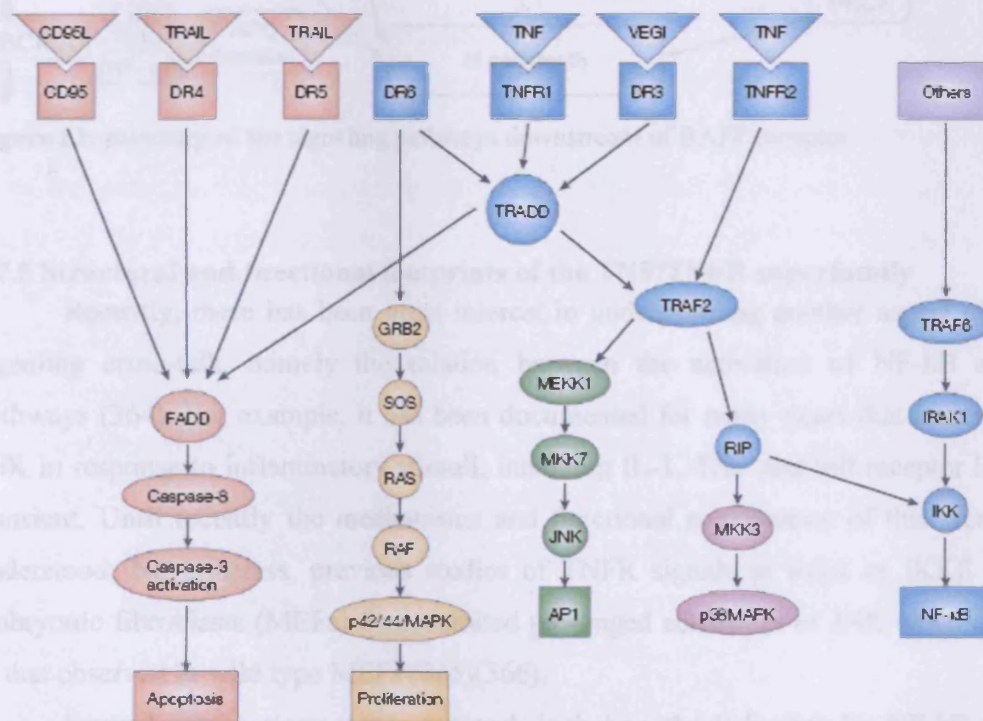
CD95L
TRAIL
TRAIL
TNF
VEGI
TNF
CD95
DR4
DR5
DR6
TNFR1
DR3
TNFR2
Others
TRADD
TRAF2
TRAF6
GRB2
MEKK1
IRAK1
FADD
SOS
RIP
MKK7
IKK
RAS
Caspase-8
JNK
MKK3
RAF
Caspase-3 activation
AP1
p38MAPK
NF-κB
p42/44MAPK
Apoptosis
Proliferation

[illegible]

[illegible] Structural and functional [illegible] of the TNF/TNFR superfamily

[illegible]